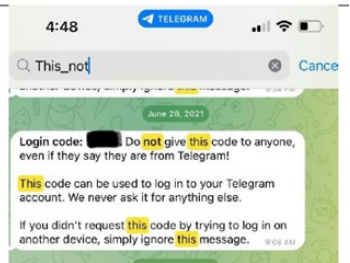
4:48 TELEGRAM

This_not

Cance

another device, simply ignore this message.

June 28, 2021

Login code: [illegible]. Do not give this code to anyone, even if they say they are from Telegram!

This code can be used to log in to your Telegram account. We never ask it for anything else.

If you didn't request this code by trying to log in on another device, simply ignore this message. 9:08 AM